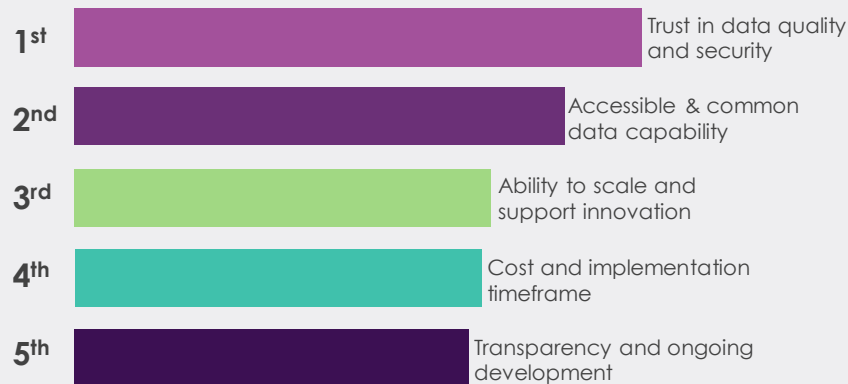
1$^{st}$ Trust in data quality and security

2$^{nd}$ Accessible & common data capability

3$^{rd}$ Ability to scale and support innovation

4$^{th}$ Cost and implementation timeframe

5$^{th}$ Transparency and ongoing development